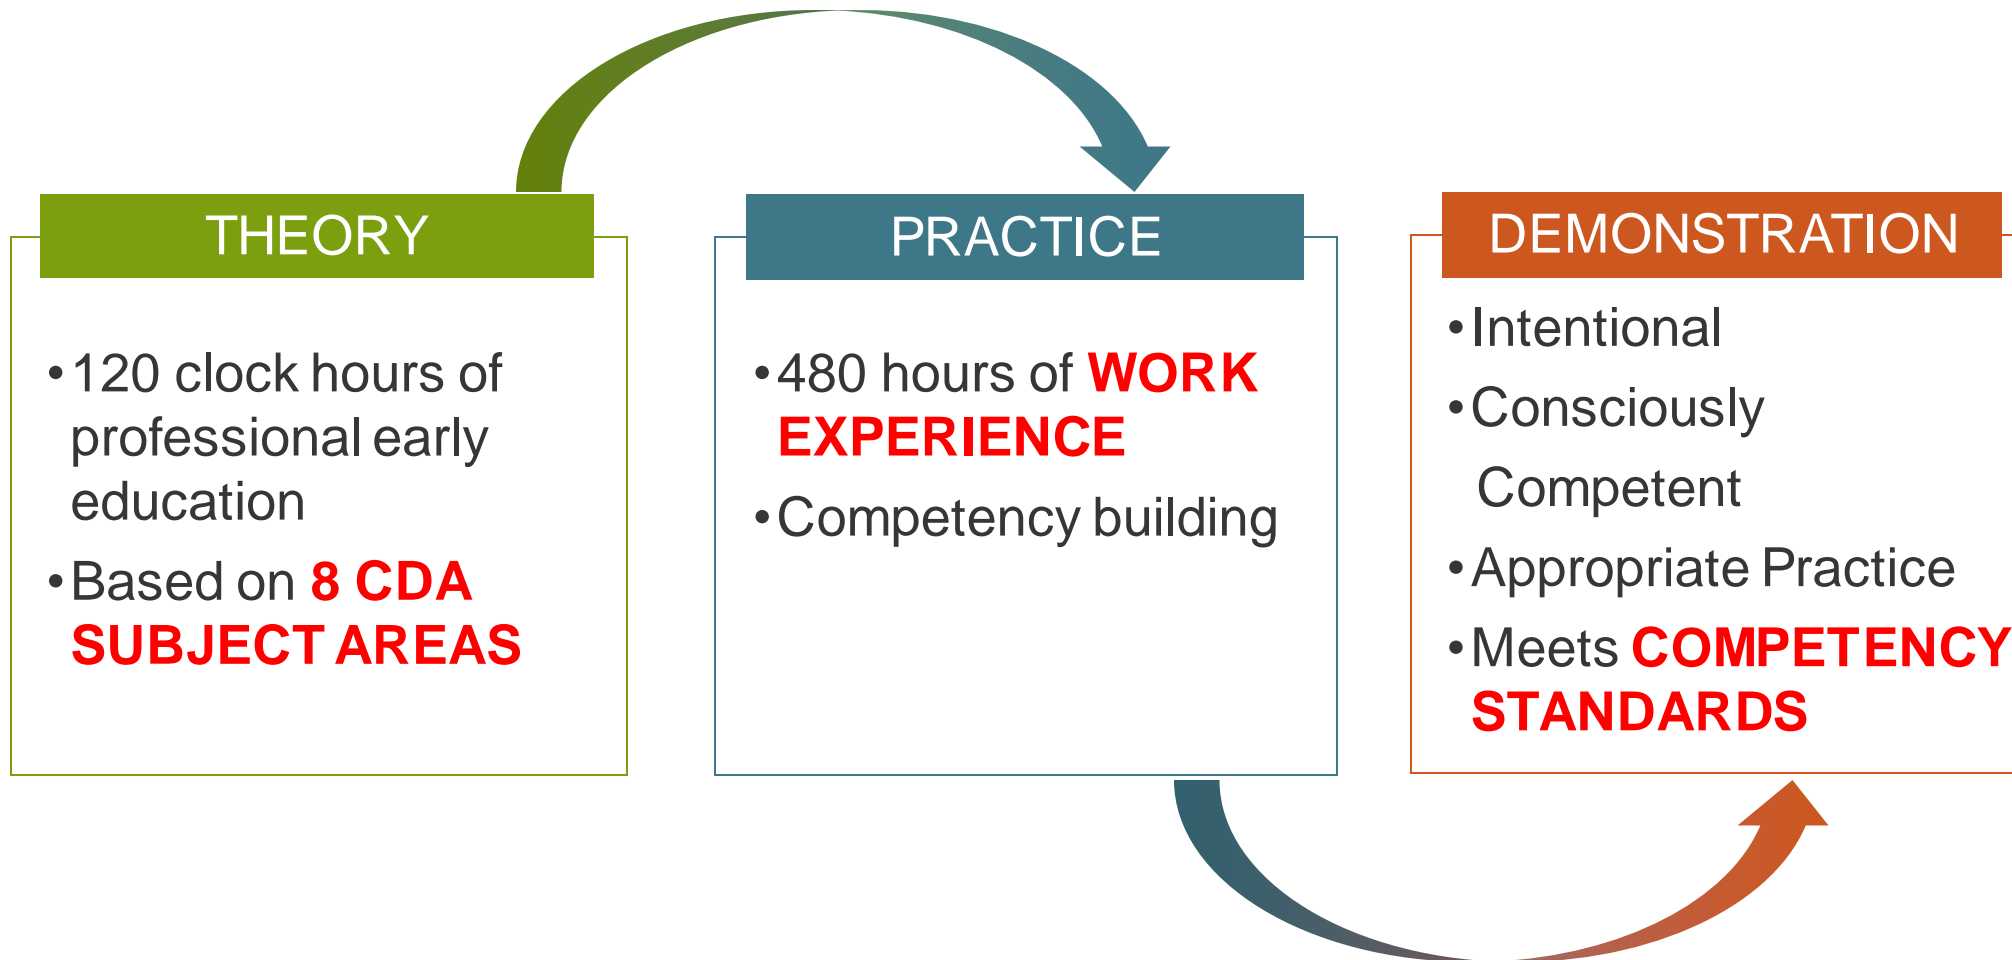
THEORY

• 120 clock hours of professional early education
• Based on 8 CDA SUBJECT AREAS

PRACTICE

• 480 hours of WORK EXPERIENCE
• Competency building

DEMONSTRATION

• Intentional
• Consciously Competent
• Appropriate Practice
• Meets COMPETENCY STANDARDS